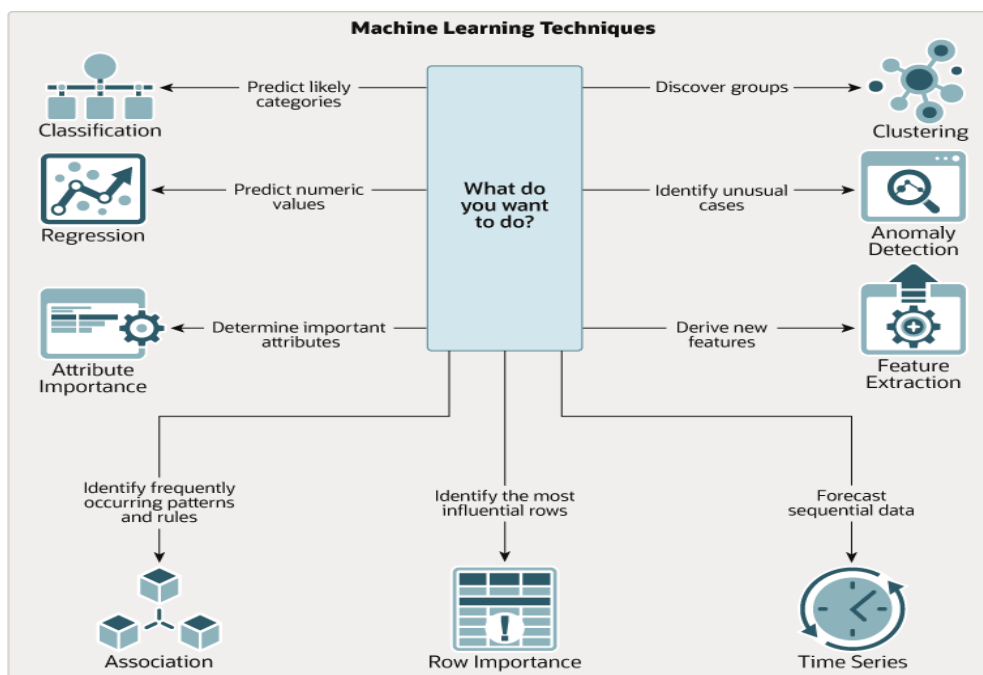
Machine Learning Techniques

What do you want to do?

Predict likely categories

Classification

Predict numeric values

Regression

Determine important attributes

Attribute Importance

Discover groups

Clustering

Identify unusual cases

Anomaly Detection

Derive new features

Feature Extraction

Identify frequently occurring patterns and rules

Association

Identify the most influential rows

Row Importance

Forecast sequential data

Time Series